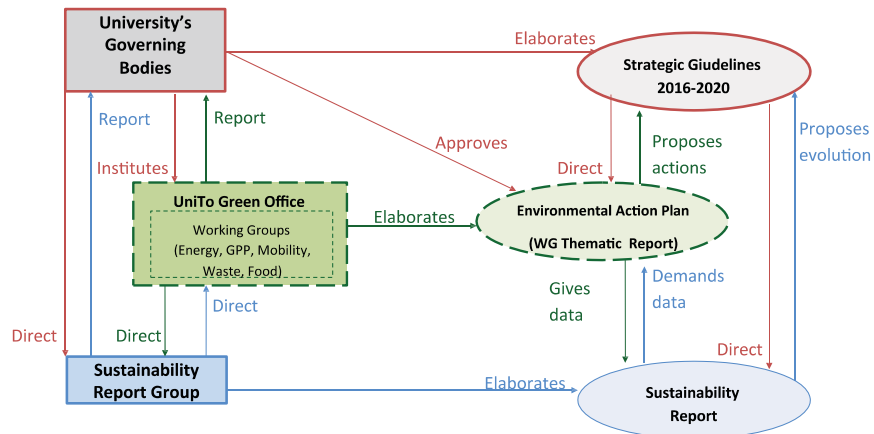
University's Governing Bodies

Elaborates

Strategic Giudelines 2016-2020

Report

Report

Institutes

Approves

Direct

Proposes actions

Proposes evolution

UniTo Green Office

Working Groups (Energy, GPP, Mobility, Waste, Food)

Elaborates

Environmental Action Plan (WG Thematic Report)

Gives data

Demands data

Direct

Direct

Direct

Direct

Sustainability Report Group

Elaborates

Sustainability Report